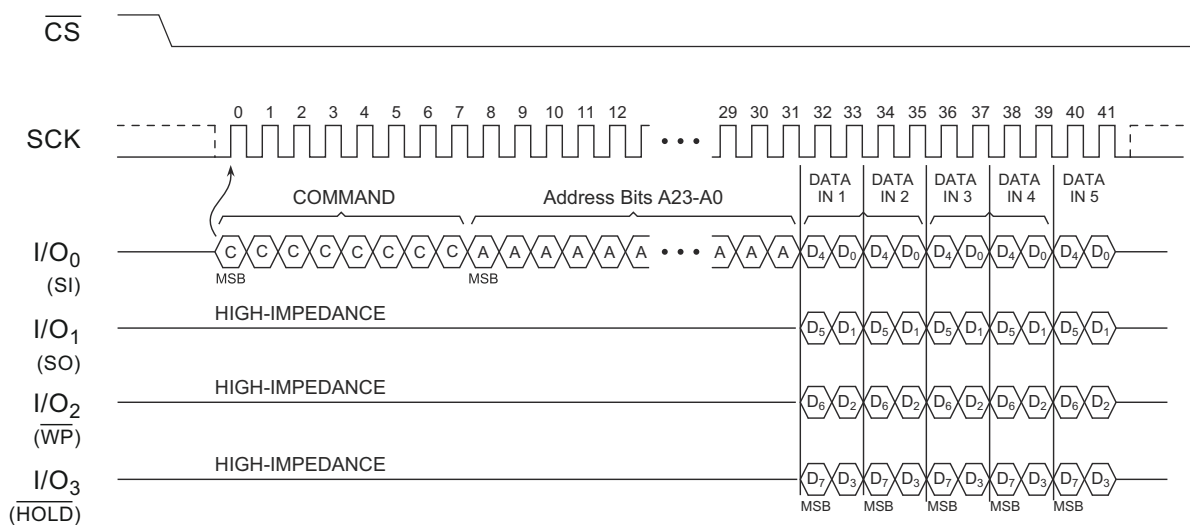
$\overline{CS}$

SCK

0 1 2 3 4 5 6 7 8 9 10 11 12 • • • 29 30 31 32 33 34 35 36 37 38 39 40 41

COMMAND

Address Bits A23-A0

DATA IN 1

DATA IN 2

DATA IN 3

DATA IN 4

DATA IN 5

$I/O_0$ (SI)

C C C C C C C C A A A A A A • • • A A A $D_4$ $D_0$ $D_4$ $D_0$ $D_4$ $D_0$ $D_4$ $D_0$ $D_4$ $D_0$

MSB MSB

$I/O_1$ (SO)

HIGH-IMPEDANCE

$D_5$ $D_1$ $D_5$ $D_1$ $D_5$ $D_1$ $D_5$ $D_1$ $D_5$ $D_1$

$I/O_2$ ($\overline{WP}$)

HIGH-IMPEDANCE

$D_6$ $D_2$ $D_6$ $D_2$ $D_6$ $D_2$ $D_6$ $D_2$ $D_6$ $D_2$

$I/O_3$ ($\overline{HOLD}$)

HIGH-IMPEDANCE

$D_7$ $D_3$ $D_7$ $D_3$ $D_7$ $D_3$ $D_7$ $D_3$ $D_7$ $D_3$

MSB MSB MSB MSB MSB